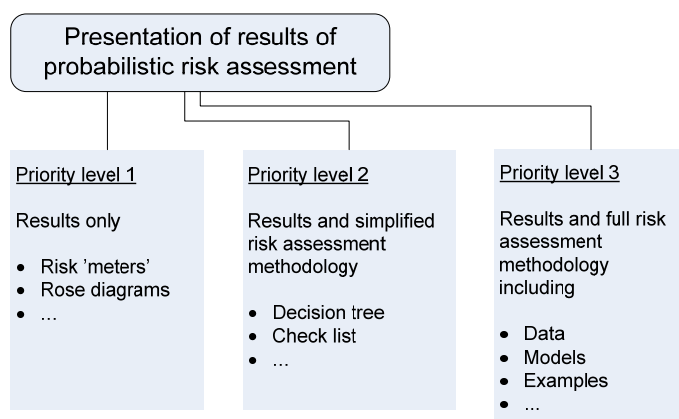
Presentation of results of probabilistic risk assessment

Priority level 1

Results only

- Risk 'meters'
- Rose diagrams
- ...

Priority level 2

Results and simplified risk assessment methodology

- Decision tree
- Check list
- ...

Priority level 3

Results and full risk assessment methodology including

- Data
- Models
- Examples
- ...